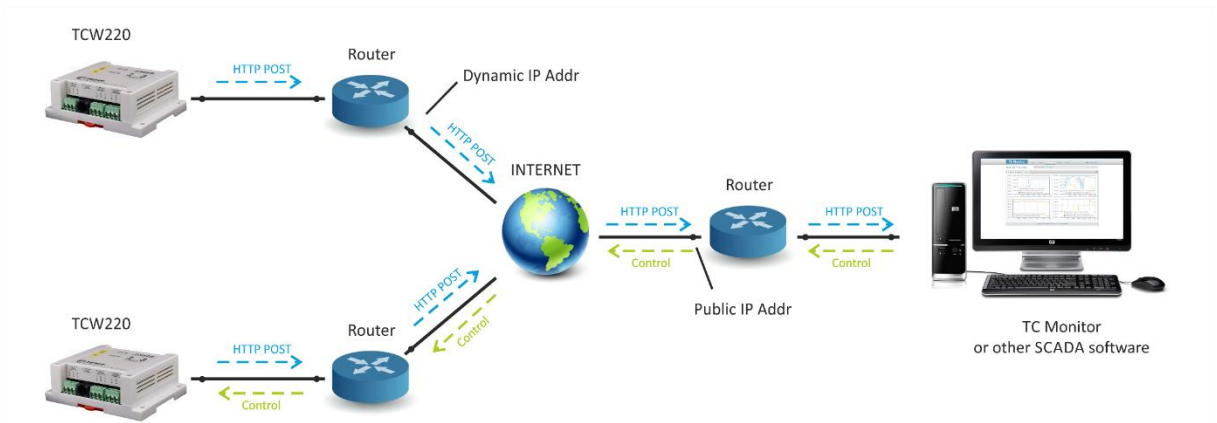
TCW220

HTTP POST

Router

Dynamic IP Addr

HTTP POST

INTERNET

HTTP POST

Control

Router

HTTP POST

Control

Public IP Addr

TC Monitor
or other SCADA software

TCW220

HTTP POST

Control

Router

HTTP POST

Control